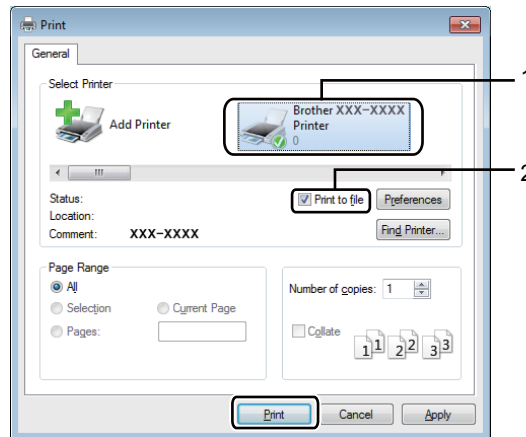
Print

General

Select Printer

Add Printer

Brother XXX-XXXX Printer

0

1

2

Status:

Location:

Comment: XXX-XXXX

Print to file

Preferences

Find Printer...

Page Range

All

Selection

Current Page

Pages:

Number of copies: 1

Collate

1 1 2 2 3 3

Print

Cancel

Apply